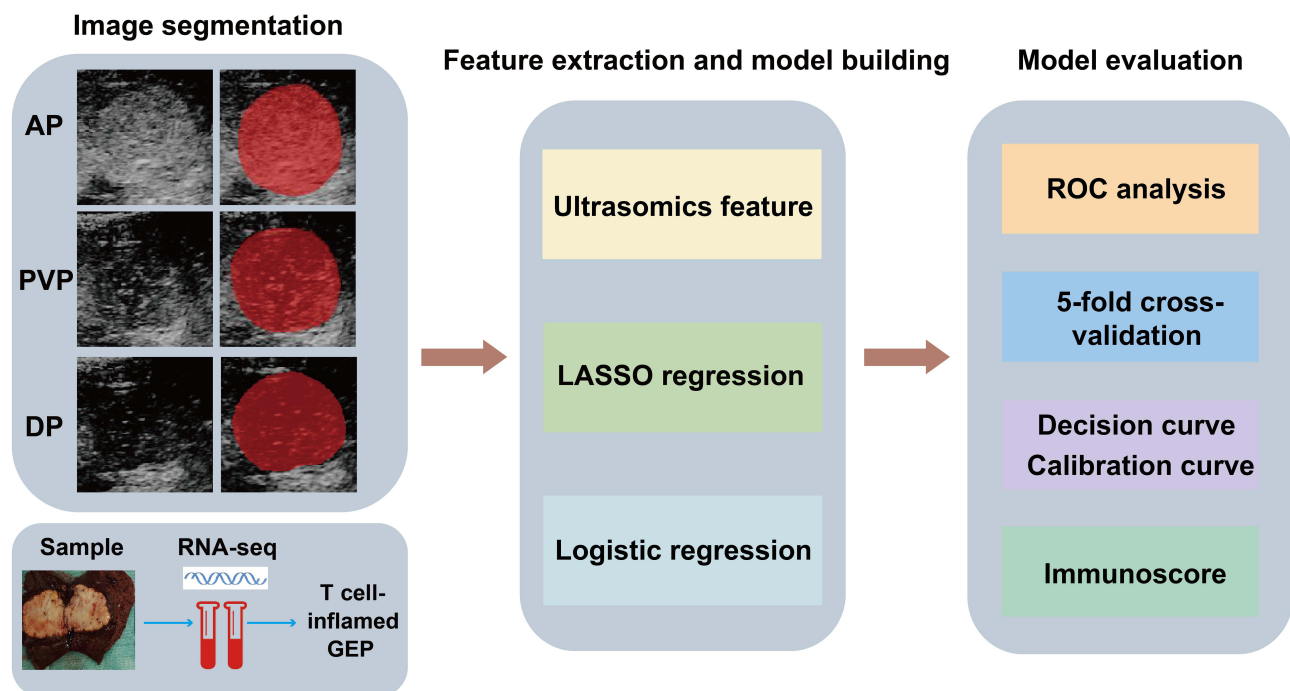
Image segmentation

AP

PVP

DP

Sample

RNA-seq

T cell-inflamed GEP

Feature extraction and model building

Ultrasomics feature

LASSO regression

Logistic regression

Model evaluation

ROC analysis

5-fold cross-validation

Decision curve
Calibration curve

Immunoscore